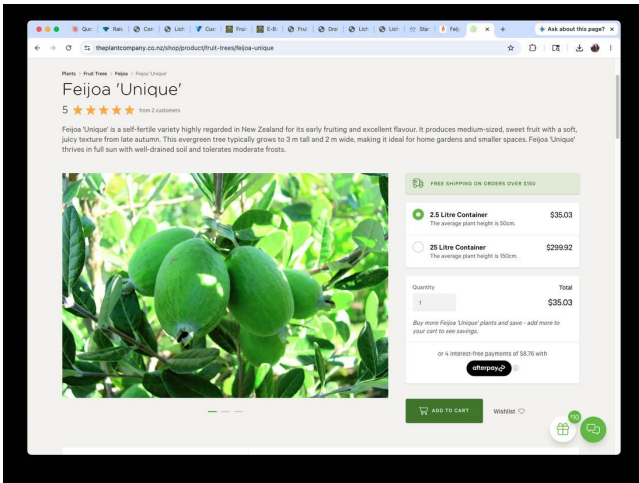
Quo | Rain | Con | Lich | Cun | Frui | E-B | Frui | Dne | Lich | Lich | Star | Feij | ×

Ask about this page?

theplantcompany.co.nz/shop/product/fruit-trees/feijoa-unique

Plants > Fruit Trees > Feijoa > Feijoa 'Unique'

Feijoa 'Unique'

5 ★★★★★ from 2 customers

Feijoa 'Unique' is a self-fertile variety highly regarded in New Zealand for its early fruiting and excellent flavour. It produces medium-sized, sweet fruit with a soft, juicy texture from late autumn. This evergreen tree typically grows to 3 m tall and 2 m wide, making it ideal for home gardens and smaller spaces. Feijoa 'Unique' thrives in full sun with well-drained soil and tolerates moderate frosts.

FREE SHIPPING ON ORDERS OVER $150

2.5 Litre Container $35.03
The average plant height is 50cm.

25 Litre Container $299.92
The average plant height is 150cm.

Quantity Total
1 $35.03

Buy more Feijoa 'Unique' plants and save - add more to your cart to see savings.

or 4 interest-free payments of $8.76 with
afterpay

ADD TO CART

Wishlist

110